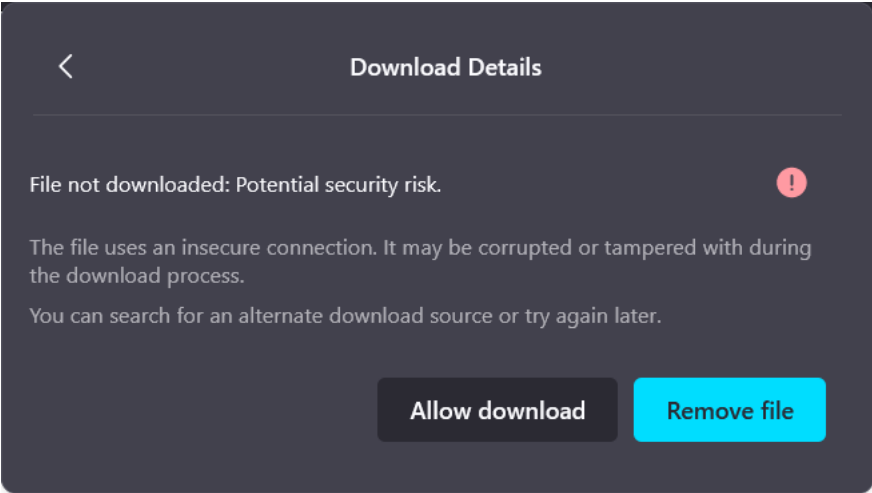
Download Details

File not downloaded: Potential security risk.

The file uses an insecure connection. It may be corrupted or tampered with during the download process.

You can search for an alternate download source or try again later.

Allow download

Remove file